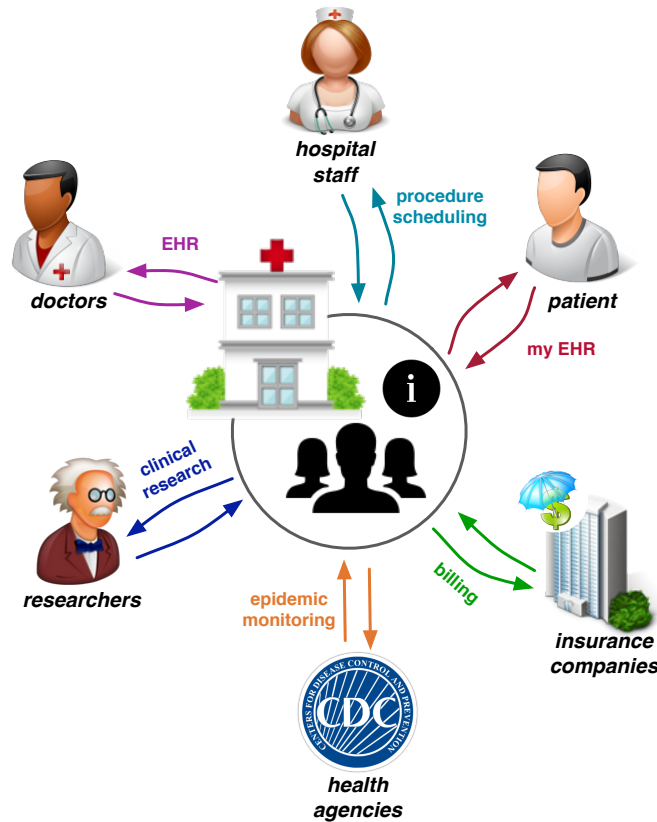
hospital staff

procedure scheduling

EHR

doctors

patient

my EHR

i

clinical research

researchers

epidemic monitoring

billing

insurance companies

CDC
CENTERS FOR DISEASE CONTROL AND PREVENTION

health agencies